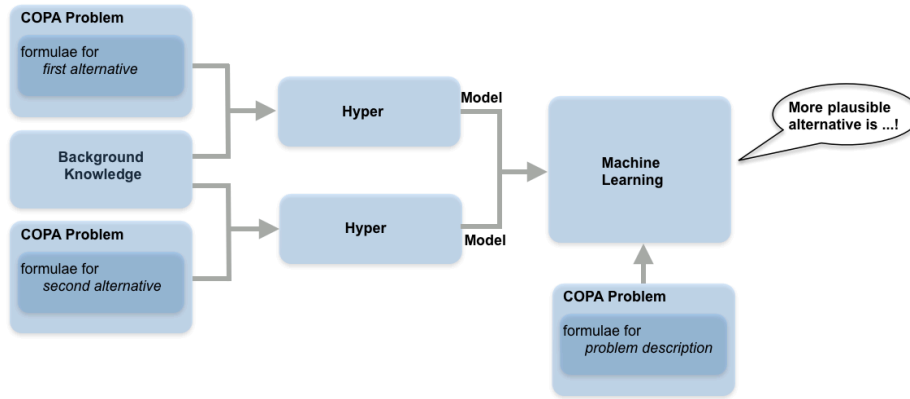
COPA Problem

formulae for *first alternative*

Background Knowledge

COPA Problem

formulae for *second alternative*

Hyper

Hyper

Model

Model

Machine Learning

More plausible alternative is ...!

COPA Problem

formulae for *problem description*